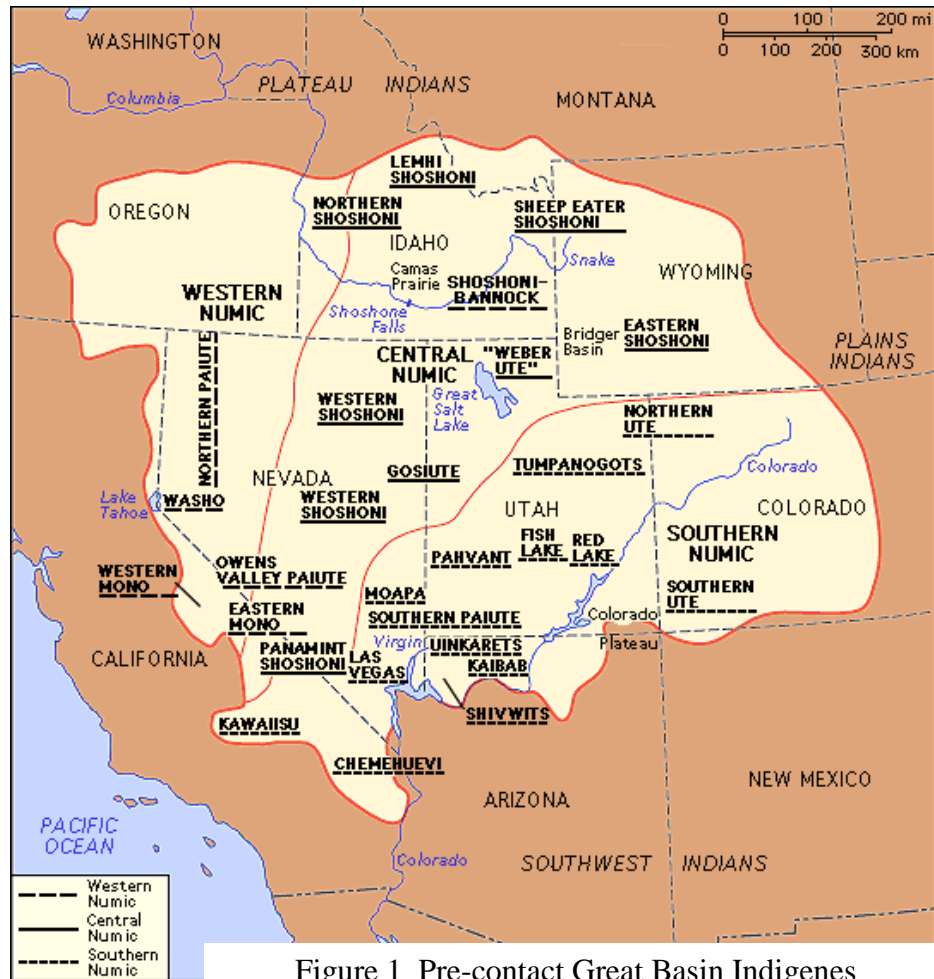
0 100 200 mi
0 100 200 300 km

WASHINGTON
PLATEAU INDIANS
Columbia
MONTANA
LEMHI SHOSHONI
NORTHERN SHOSHONI
SHEEP EATER SHOSHONI
OREGON
IDAHO
Snake
WYOMING
Camas Prairie
SHOSHONI-BANNOCK
WESTERN NUMIC
Shoshone Falls
Bridger Basin
EASTERN SHOSHONI
PLAINS INDIANS
CENTRAL NUMIC
"WEBER UTE"
NORTHERN PAIUTE
WESTERN SHOSHONI
Great Salt Lake
NORTHERN UTE
NEVADA
GOSIUTE
TUMPANOGOTS
Colorado
Lake Tahoe
WASHO
WESTERN SHOSHONI
UTAH
COLORADO
FISH LAKE
RED LAKE
SOUTHERN NUMIC
WESTERN MONO
OWENS VALLEY PAIUTE
PAHVANT
SOUTHERN UTE
MOAPA
EASTERN MONO
SOUTHERN PAIUTE
Colorado Plateau
CALIFORNIA
Virgin
PANAMINT SHOSHONI
LAS VEGAS
UINKARETS
KAIBAB
SHIVWITS
KAWAIISU
CHEMEHUEVI
NEW MEXICO
ARIZONA
PACIFIC OCEAN
SOUTHWEST INDIANS
Colorado

Western Numic
Central Numic
Southern Numic

Figure 1. Pre-contact Great Basin Indigenes